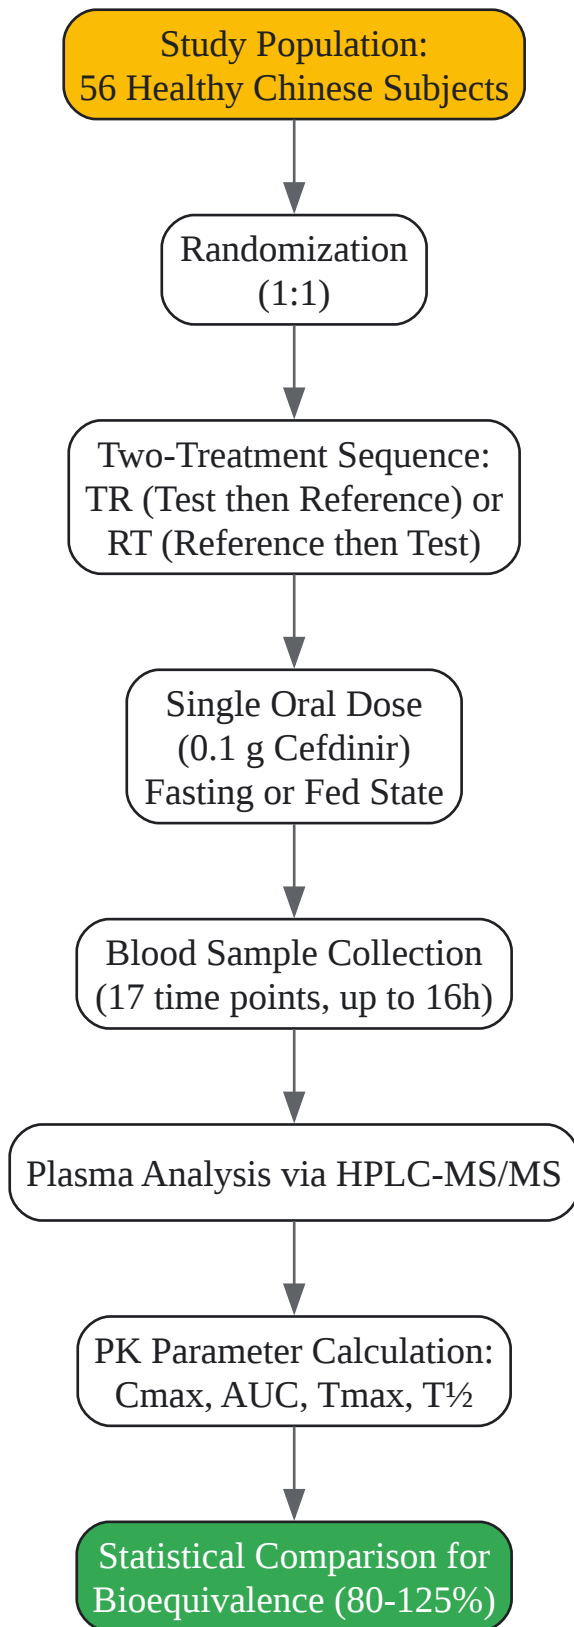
Study Population:
56 Healthy Chinese Subjects

Randomization
(1:1)

Two-Treatment Sequence:
TR (Test then Reference) or
RT (Reference then Test)

Single Oral Dose
(0.1 g Cefdinir)
Fasting or Fed State

Blood Sample Collection
(17 time points, up to 16h)

Plasma Analysis via HPLC-MS/MS

PK Parameter Calculation:
Cmax, AUC, Tmax, T½

Statistical Comparison for
Bioequivalence (80-125%)